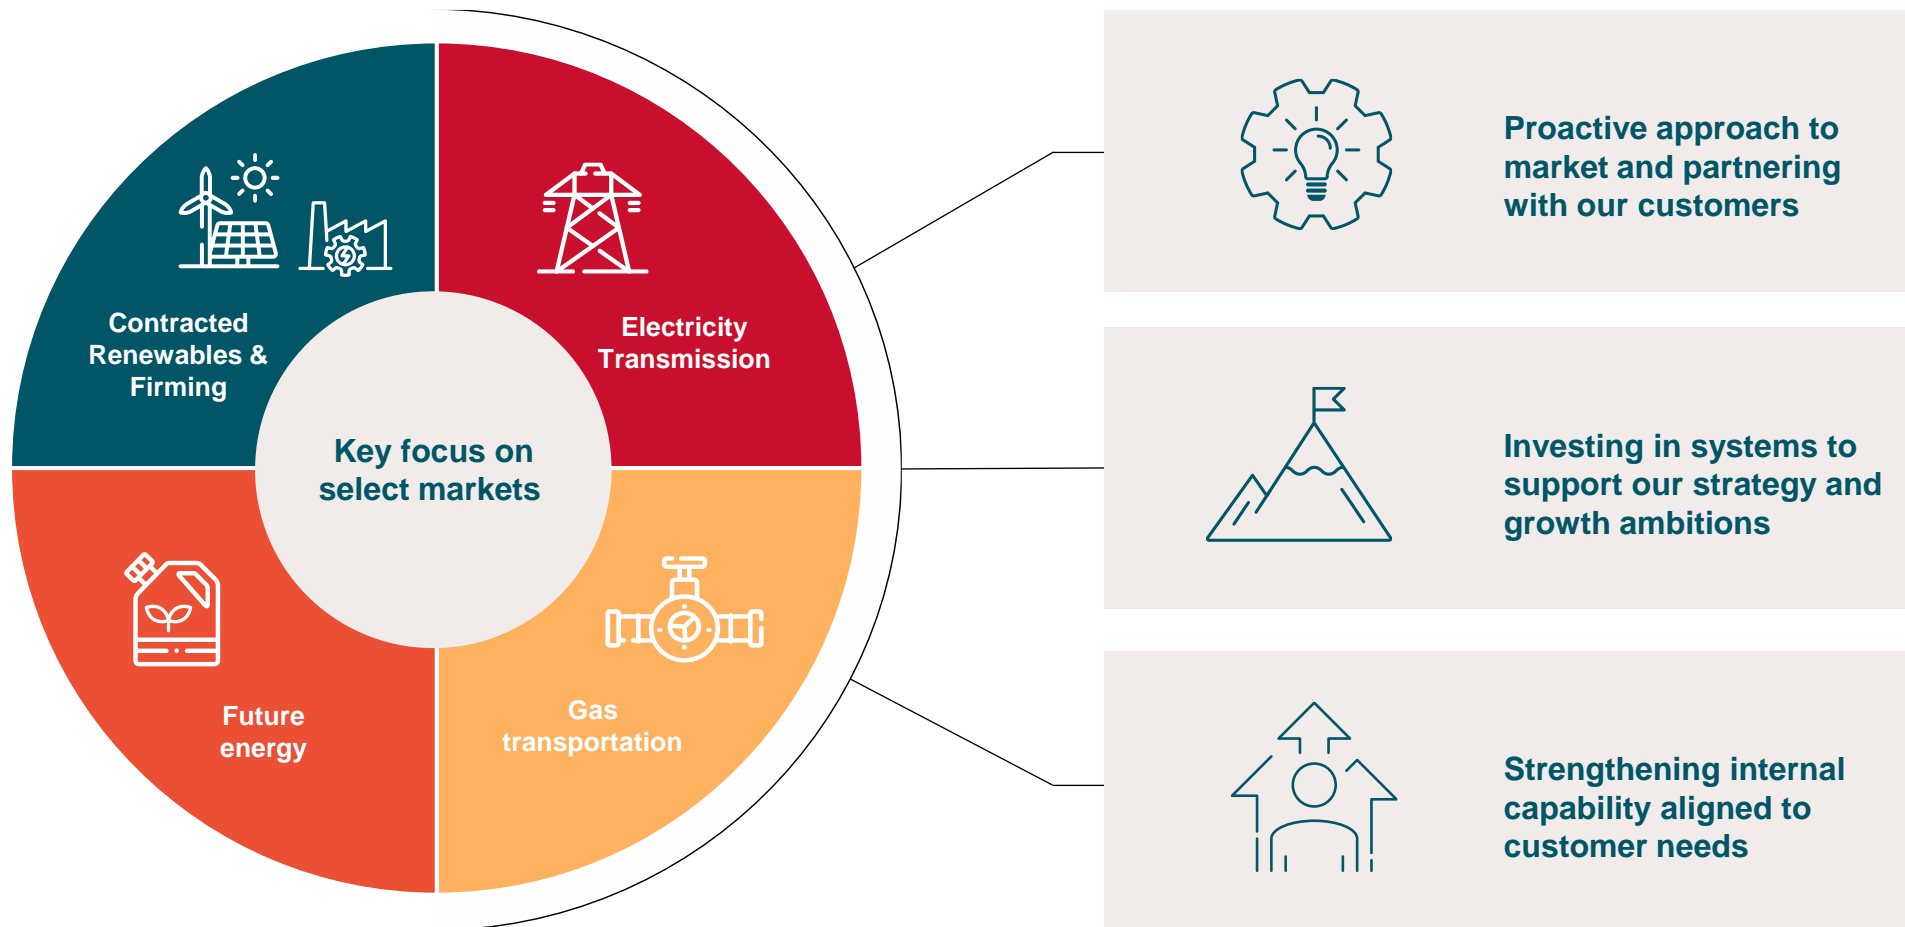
Contracted Renewables & Firming

Electricity Transmission

Key focus on select markets

Future energy

Gas transportation

Proactive approach to market and partnering with our customers

Investing in systems to support our strategy and growth ambitions

Strengthening internal capability aligned to customer needs